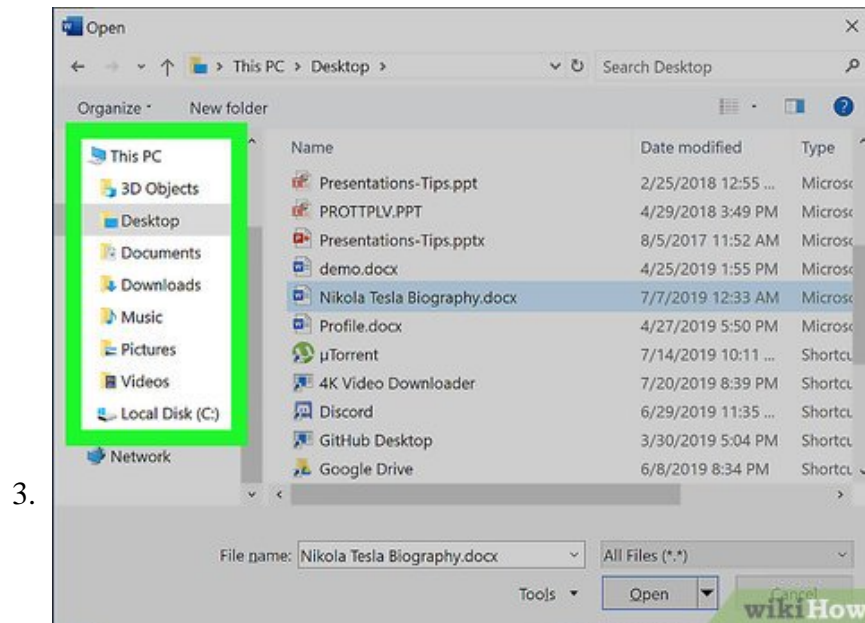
Open

This PC > Desktop >

Search Desktop

Organize ▾ New folder

This PC
3D Objects
Desktop
Documents
Downloads
Music
Pictures
Videos
Local Disk (C:)
Network

| Name | Date modified | Type |
|---|---|---|
| Presentations-Tips.ppt | 2/25/2018 12:55 ... | Microsc |
| PROTTPLV.PPT | 4/29/2018 3:49 PM | Microsc |
| Presentations-Tips.pptx | 8/5/2017 11:52 AM | Microsc |
| demo.docx | 4/25/2019 1:55 PM | Microsc |
| Nikola Tesla Biography.docx | 7/7/2019 12:33 AM | Microsc |
| Profile.docx | 4/27/2019 5:50 PM | Microsc |
| µTorrent | 7/14/2019 10:11 ... | Shortcu |
| 4K Video Downloader | 7/20/2019 8:39 PM | Shortcu |
| Discord | 6/29/2019 11:35 ... | Shortcu |
| GitHub Desktop | 3/30/2019 5:04 PM | Shortcu |
| Google Drive | 6/8/2019 8:34 PM | Shortcu |

3.

File name: Nikola Tesla Biography.docx

All Files (*.*)

Tools ▾

Open

Cancel

wikiHow